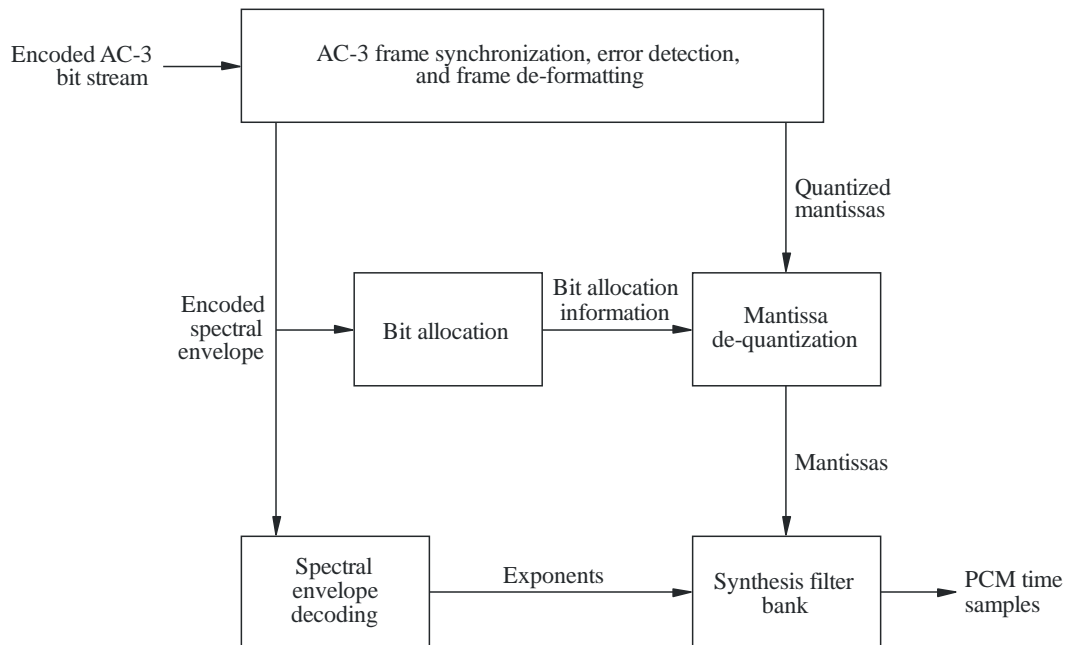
Encoded AC-3 bit stream

AC-3 frame synchronization, error detection, and frame de-formatting

Quantized mantissas

Encoded spectral envelope

Bit allocation

Bit allocation information

Mantissa de-quantization

Mantissas

Spectral envelope decoding

Exponents

Synthesis filter bank

PCM time samples